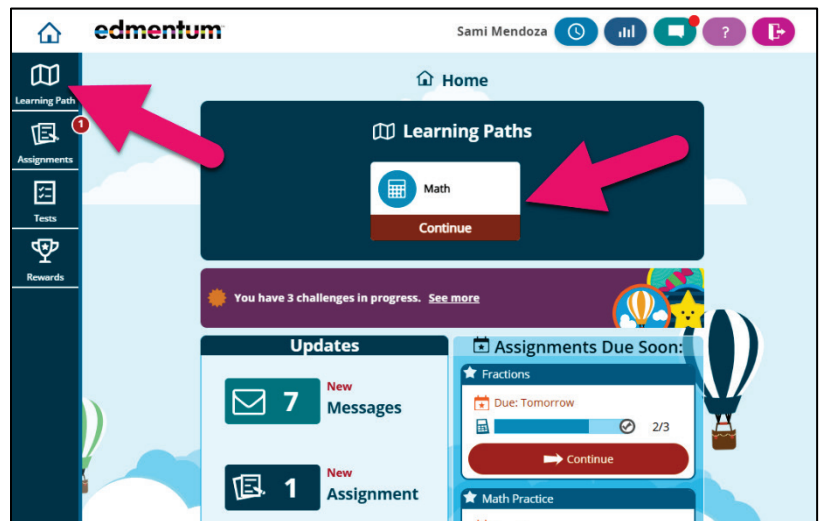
edmentum

Sami Mendoza

?

Learning Path

1

Assignments

Tests

Rewards

Home

Learning Paths

Math

Continue

You have 3 challenges in progress. See more

Updates

7 New Messages

1 New Assignment

Assignments Due Soon:

Fractions

Due: Tomorrow

2/3

Continue

Math Practice